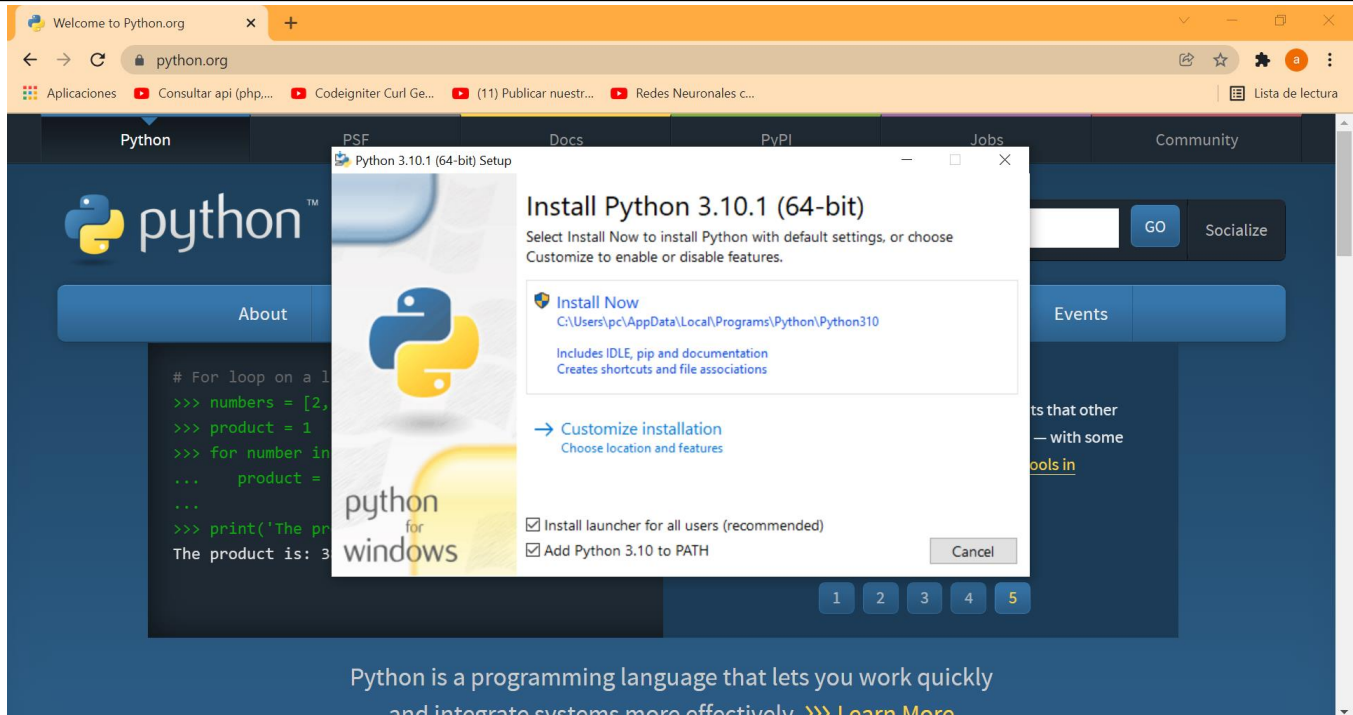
Welcome to Python.org
python.org
Aplicaciones Consultar api (php,... Codeigniter Curl Ge... (11) Publicar nuestr... Redes Neuronales c...
Lista de lectura

Python PSF Docs PyPI Jobs Community

python™

GO Socialize

About Events

# For loop on a l
>>> numbers = [2,
>>> product = 1
>>> for number in
...     product =
...
>>> print('The pr
The product is: 3

ts that other
— with some
ools in

1 2 3 4 5

Python 3.10.1 (64-bit) Setup

Install Python 3.10.1 (64-bit)

Select Install Now to install Python with default settings, or choose Customize to enable or disable features.

Install Now
C:\Users\pc\AppData\Local\Programs\Python\Python310

Includes IDLE, pip and documentation
Creates shortcuts and file associations

→ Customize installation
Choose location and features

python for windows

☑ Install launcher for all users (recommended)
☑ Add Python 3.10 to PATH

Cancel

Python is a programming language that lets you work quickly
and integrate systems more effectively. >>> Learn More